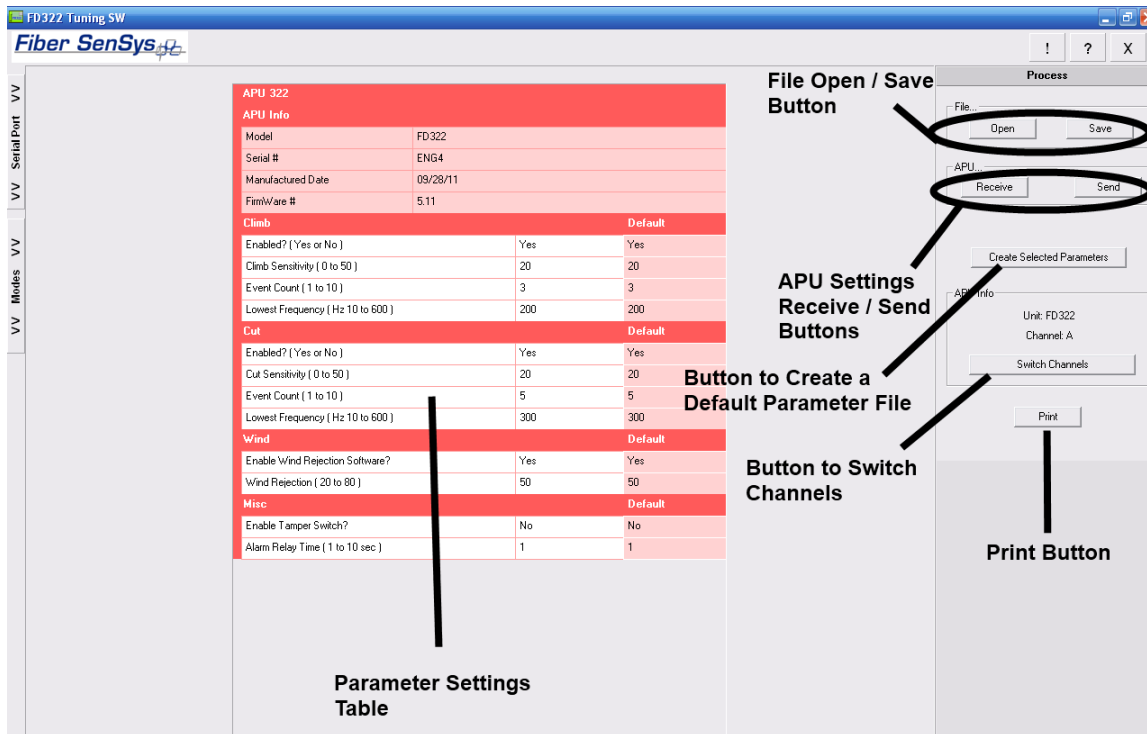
FD322 Tuning SW

Fiber SenSys

! ? X

VV Serial Port VV

VV Modes VV

APU 322
APU Info

| | |
|---|---|
| Model | FD322 |
| Serial # | ENG4 |
| Manufactured Date | 09/28/11 |
| FirmWare # | 5.11 |

| Climb | | Default |
|---|---|---|
| Enabled? ( Yes or No ) | Yes | Yes |
| Climb Sensitivity ( 0 to 50 ) | 20 | 20 |
| Event Count ( 1 to 10 ) | 3 | 3 |
| Lowest Frequency ( Hz 10 to 600 ) | 200 | 200 |
| **Cut** | | **Default** |
| Enabled? ( Yes or No ) | Yes | Yes |
| Cut Sensitivity ( 0 to 50 ) | 20 | 20 |
| Event Count ( 1 to 10 ) | 5 | 5 |
| Lowest Frequency ( Hz 10 to 600 ) | 300 | 300 |
| **Wind** | | **Default** |
| Enable Wind Rejection Software? | Yes | Yes |
| Wind Rejection ( 20 to 80 ) | 50 | 50 |
| **Misc** | | **Default** |
| Enable Tamper Switch? | No | No |
| Alarm Relay Time ( 1 to 10 sec ) | 1 | 1 |

Process

File...
Open Save

APU...
Receive Send

Create Selected Parameters

APU Info
Unit: FD322
Channel: A

Switch Channels

Print

File Open / Save Button

APU Settings Receive / Send Buttons

Button to Create a Default Parameter File

Button to Switch Channels

Print Button

Parameter Settings Table